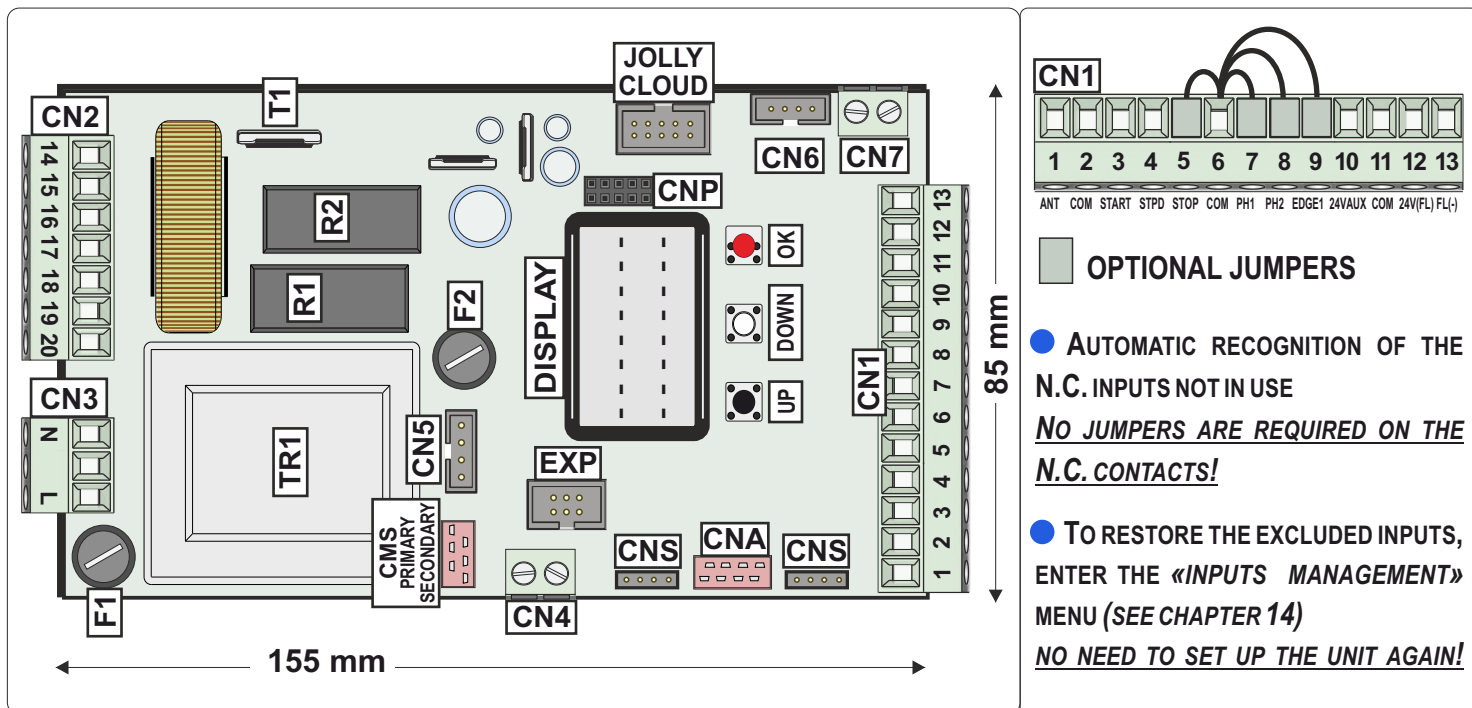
JOLLY CLOUD

T1

CN2

14 15 16 17 18 19 20

CN6

CN7

R2

CNP

R1

F2

DISPLAY

OK

DOWN

UP

CN1

13 12 11 10 9 8 7 6 5 4 3 2 1

85 mm

CN3

N

L

TR1

CN5

EXP

CMS PRIMARY SECONDARY

CNS

CNA

CNS

F1

CN4

155 mm

CN1

1 2 3 4 5 6 7 8 9 10 11 12 13

ANT COM START STPD STOP COM PH1 PH2 EDGE1 24VAUX COM 24V(FL) FL(-)

OPTIONAL JUMPERS

AUTOMATIC RECOGNITION OF THE N.C. INPUTS NOT IN USE

NO JUMPERS ARE REQUIRED ON THE N.C. CONTACTS!

TO RESTORE THE EXCLUDED INPUTS, ENTER THE «INPUTS MANAGEMENT» MENU (SEE CHAPTER 14)

NO NEED TO SET UP THE UNIT AGAIN!